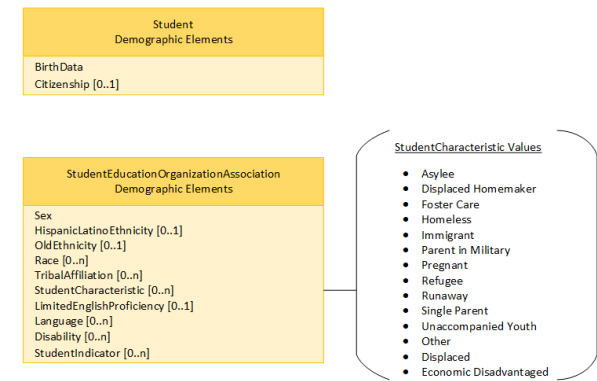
Student
Demographic Elements

BirthData
Citizenship [0..1]

StudentEducationOrganizationAssociation
Demographic Elements

Sex
HispanicLatinoEthnicity [0..1]
OldEthnicity [0..1]
Race [0..n]
TribalAffiliation [0..n]
StudentCharacteristic [0..n]
LimitedEnglishProficiency [0..1]
Language [0..n]
Disability [0..n]
StudentIndicator [0..n]

StudentCharacteristic Values

- Asylee
- Displaced Homemaker
- Foster Care
- Homeless
- Immigrant
- Parent in Military
- Pregnant
- Refugee
- Runaway
- Single Parent
- Unaccompanied Youth
- Other
- Displaced
- Economic Disadvantaged